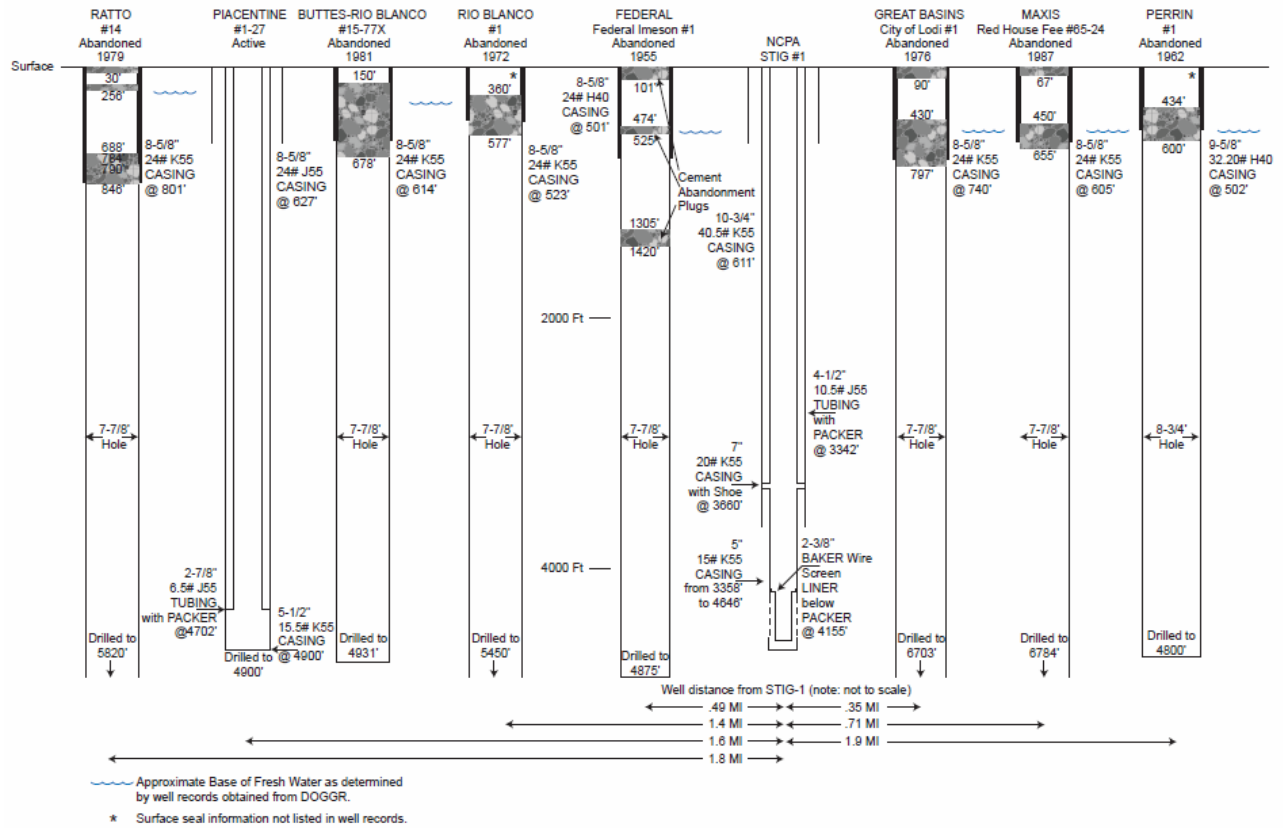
RATTO
#14
Abandoned
1979

PIACENTINE
#1-27
Active

BUTTES-RIO BLANCO
#15-77X
Abandoned
1981

RIO BLANCO
#1
Abandoned
1972

FEDERAL
Federal Imeson #1
Abandoned
1955

NCPA
STIG #1

GREAT BASINS
City of Lodi #1
Abandoned
1976

MAXIS
Red House Fee #65-24
Abandoned
1987

PERRIN
#1
Abandoned
1962

Surface

30'
256'
688'
784'
790'
846'

8-5/8"
24# K55
CASING
@ 801'

8-5/8"
24# J55
CASING
@ 627'

150'
678'

8-5/8"
24# K55
CASING
@ 614'

*
360'
577'

8-5/8"
24# K55
CASING
@ 523'

8-5/8"
24# H40
CASING
@ 501'

101'
474'
525'

Cement
Abandonment
Plugs

1305'
1420'

10-3/4"
40.5# K55
CASING
@ 611'

90'
430'
797'

8-5/8"
24# K55
CASING
@ 740'

67'
450'
655'

8-5/8"
24# K55
CASING
@ 605'

*
434'
600'

9-5/8"
32.20# H40
CASING
@ 502'

2000 Ft

4-1/2"
10.5# J55
TUBING
with
PACKER
@ 3342'

7-7/8"
Hole

7-7/8"
Hole

7-7/8"
Hole

7-7/8"
Hole

7"
20# K55
CASING
with Shoe
@ 3660'

7-7/8"
Hole

7-7/8"
Hole

8-3/4"
Hole

4000 Ft

5"
15# K55
CASING
from 3358'
to 4646'

2-3/8"
BAKER Wire
Screen
LINER
below
PACKER
@ 4155'

2-7/8"
6.5# J55
TUBING
with PACKER
@4702'

5-1/2"
15.5# K55
CASING
@ 4900'

Drilled to
5820'

Drilled to
4900'

Drilled to
4931'

Drilled to
5450'

Drilled to
4875'

Drilled to
6703'

Drilled to
6784'

Drilled to
4800'

Well distance from STIG-1 (note: not to scale)
.49 MI
.35 MI
1.4 MI
.71 MI
1.6 MI
1.9 MI
1.8 MI

Approximate Base of Fresh Water as determined by well records obtained from DOGGR.

* Surface seal information not listed in well records.